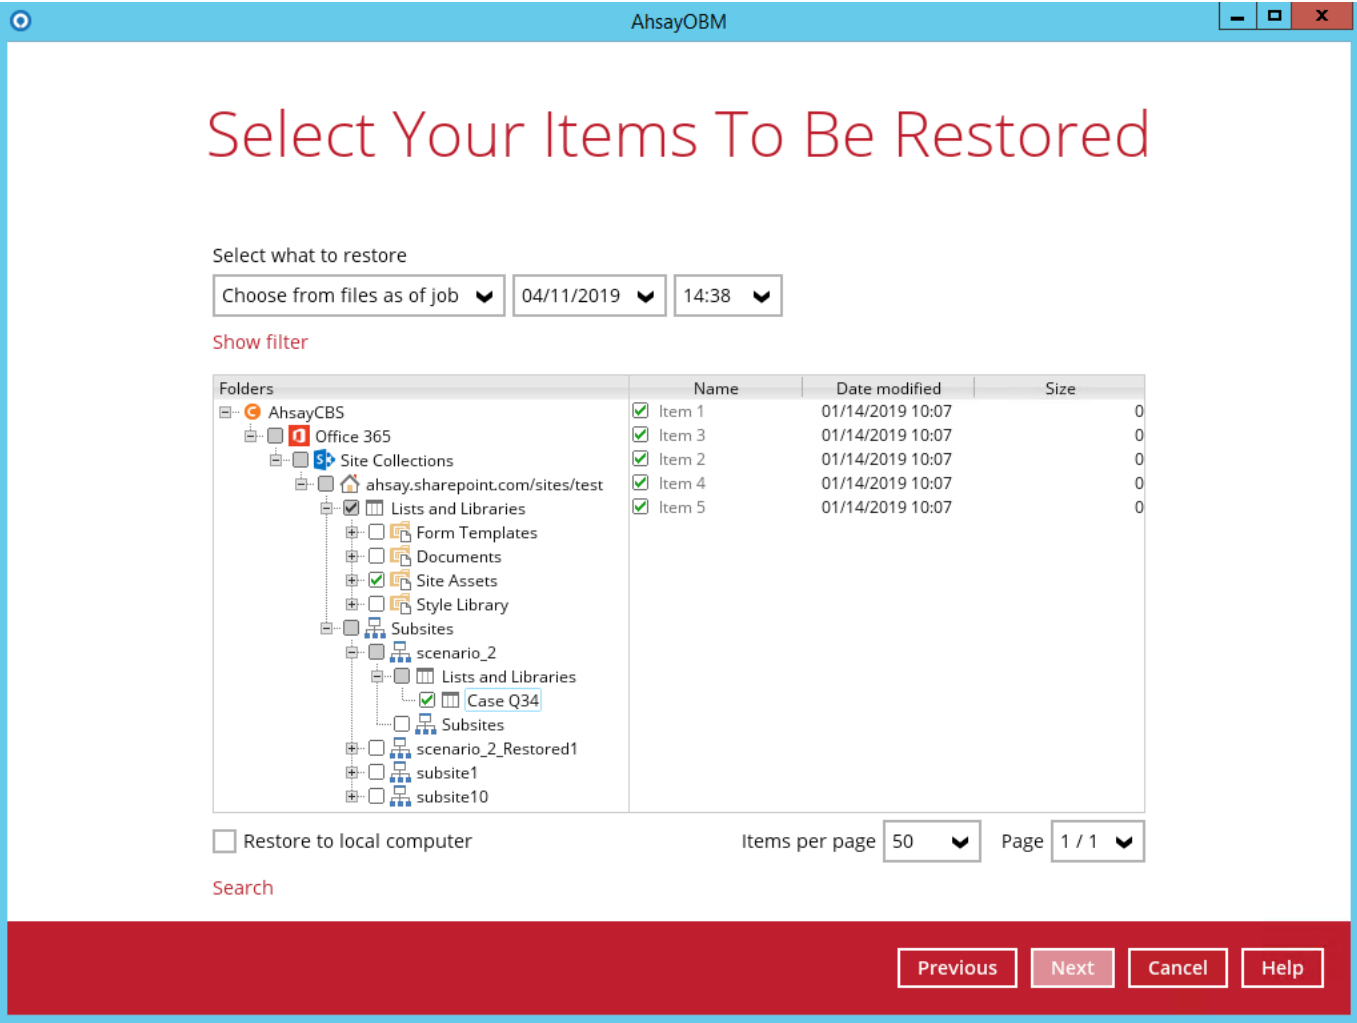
AhsayOBM

Select Your Items To Be Restored

Select what to restore

Choose from files as of job | 04/11/2019 | 14:38

Show filter

Folders
AhsayCBS
Office 365
Site Collections
ahsay.sharepoint.com/sites/test
Lists and Libraries
Form Templates
Documents
Site Assets
Style Library
Subsites
scenario_2
Lists and Libraries
Case Q34
Subsites
scenario_2_Restored1
subsite1
subsite10

| Name | Date modified | Size |
|---|---|---|
| Item 1 | 01/14/2019 10:07 | 0 |
| Item 3 | 01/14/2019 10:07 | 0 |
| Item 2 | 01/14/2019 10:07 | 0 |
| Item 4 | 01/14/2019 10:07 | 0 |
| Item 5 | 01/14/2019 10:07 | 0 |

Restore to local computer

Items per page 50 Page 1 / 1

Search

Previous Next Cancel Help